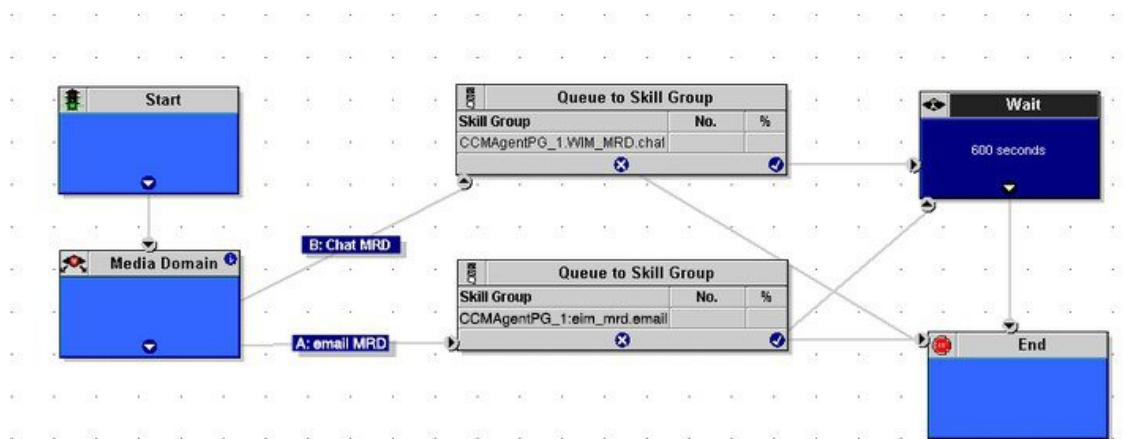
Start

Media Domain

B: Chat MRD

A: email MRD

Queue to Skill Group

| Skill Group | No. | % |
|---|---|---|
| CCMAgentPG_1.WIM_MRD.chat | | |

Queue to Skill Group

| Skill Group | No. | % |
|---|---|---|
| CCMAgentPG_1:eim_mrd.email | | |

Wait

600 seconds

End